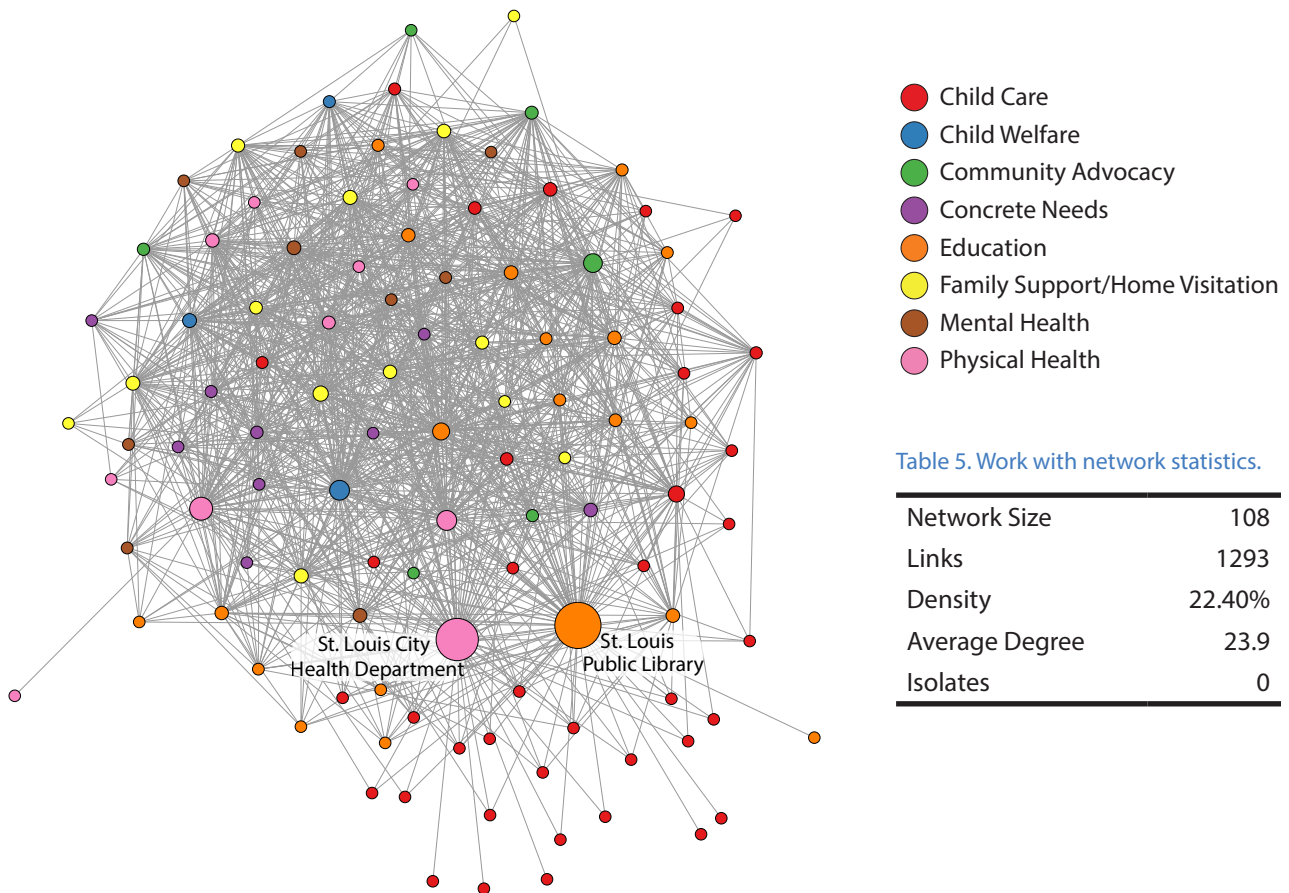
St. Louis City Health Department

St. Louis Public Library

Child Care
Child Welfare
Community Advocacy
Concrete Needs
Education
Family Support/Home Visitation
Mental Health
Physical Health

Table 5. Work with network statistics.

| | |
|---|---|
| Network Size | 108 |
| Links | 1293 |
| Density | 22.40% |
| Average Degree | 23.9 |
| Isolates | 0 |